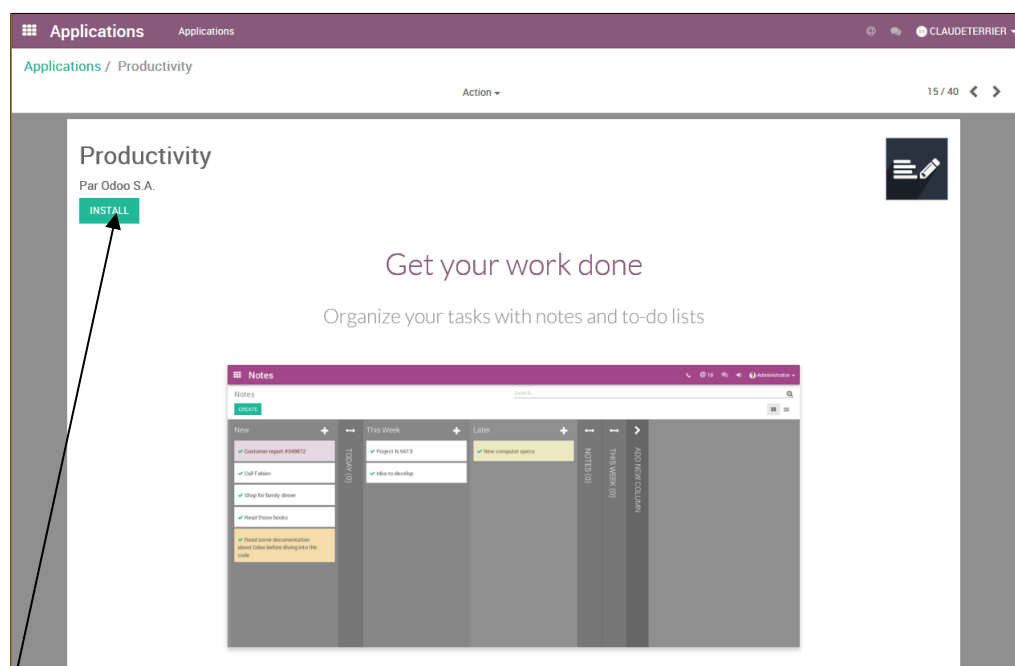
Applications Applications

CLAUDETERRIER

Applications / Productivity

Action

15 / 40

Productivity

Par Odoo S.A.

INSTALL

Get your work done

Organize your tasks with notes and to-do lists

Notes

Administrator

Notes

Search...

CREATE

New

Customer report #349872

Call Fabien

Shop for family dinner

Read those books

Read some documentation about Odoo before diving into the code

TODAY (0)

This Week

Project N.947.5

Idea to develop

Later

New computer specs

NOTES (0)

THIS WEEK (0)

ADD NEW COLUMN